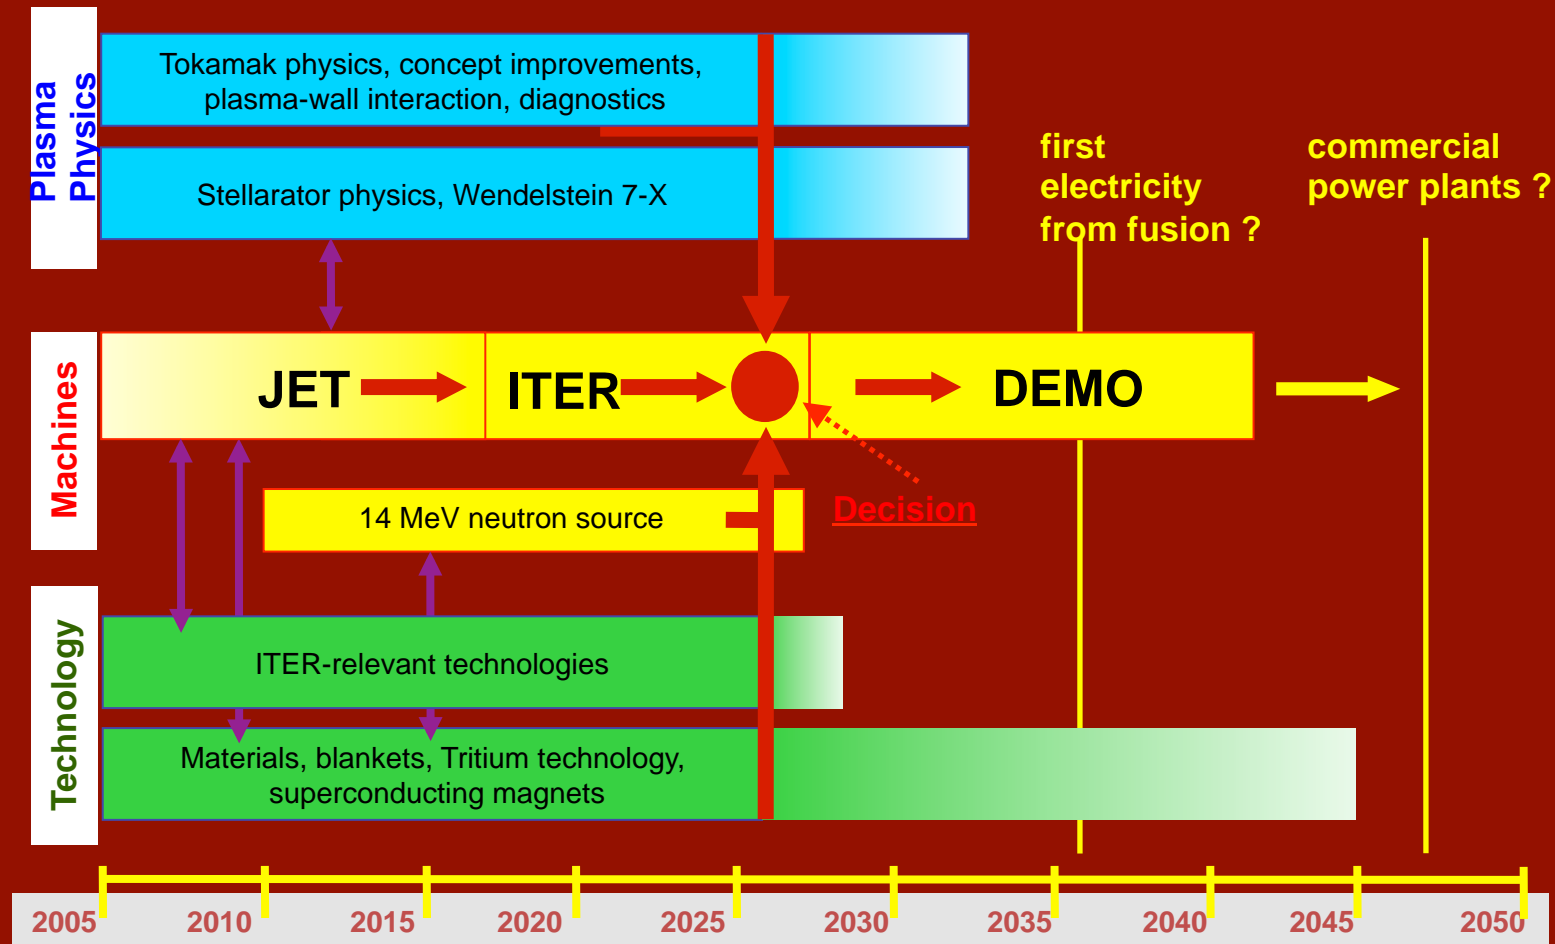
Plasma Physics

Tokamak physics, concept improvements, plasma-wall interaction, diagnostics

Stellarator physics, Wendelstein 7-X

first electricity from fusion ?

commercial power plants ?

Machines

JET

ITER

DEMO

14 MeV neutron source

Decision

Technology

ITER-relevant technologies

Materials, blankets, Tritium technology, superconducting magnets

2005 2010 2015 2020 2025 2030 2035 2040 2045 2050